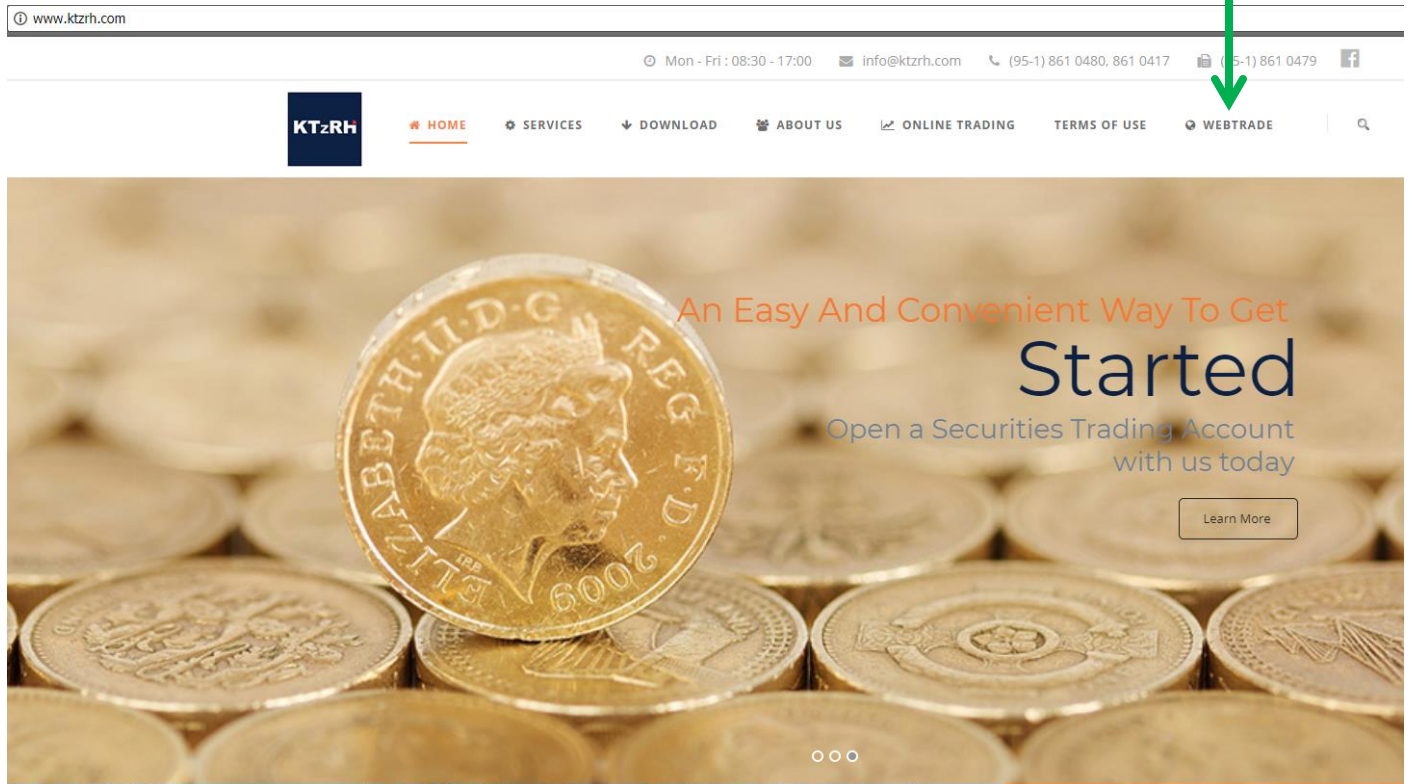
www.ktzrh.com

Mon - Fri : 08:30 - 17:00 info@ktzrh.com (95-1) 861 0480, 861 0417 (95-1) 861 0479

KTzRH

HOME SERVICES DOWNLOAD ABOUT US ONLINE TRADING TERMS OF USE WEBTRADE

ELIZABETH·II·D·G·REG·F·D· 2009

An Easy And Convenient Way To Get
Started
Open a Securities Trading Account with us today

Learn More